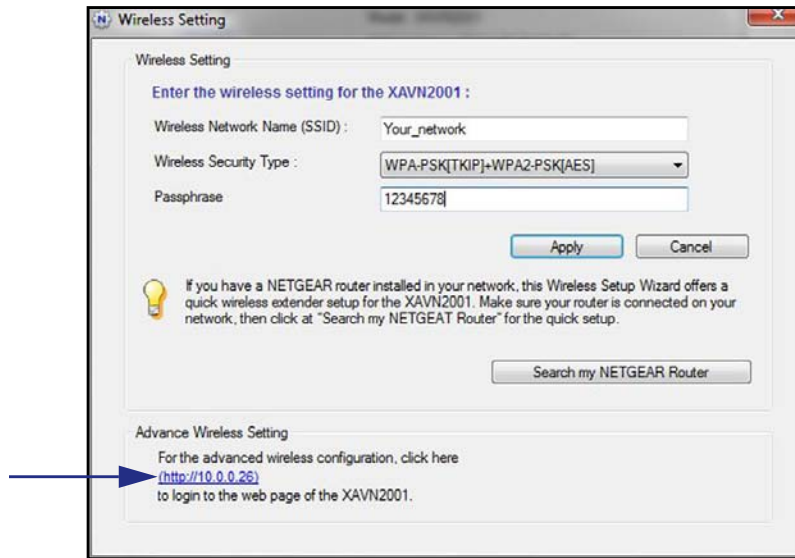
Wireless Setting

Wireless Setting

Enter the wireless setting for the XAVN2001 :

Wireless Network Name (SSID) : Your_network

Wireless Security Type : WPA-PSK[TKIP]+WPA2-PSK[AES]

Passphrase 12345678

Apply Cancel

If you have a NETGEAR router installed in your network, this Wireless Setup Wizard offers a quick wireless extender setup for the XAVN2001. Make sure your router is connected on your network, then click at "Search my NETGEAT Router" for the quick setup.

Search my NETGEAR Router

Advance Wireless Setting

For the advanced wireless configuration, click here (http://10.0.0.26) to login to the web page of the XAVN2001.